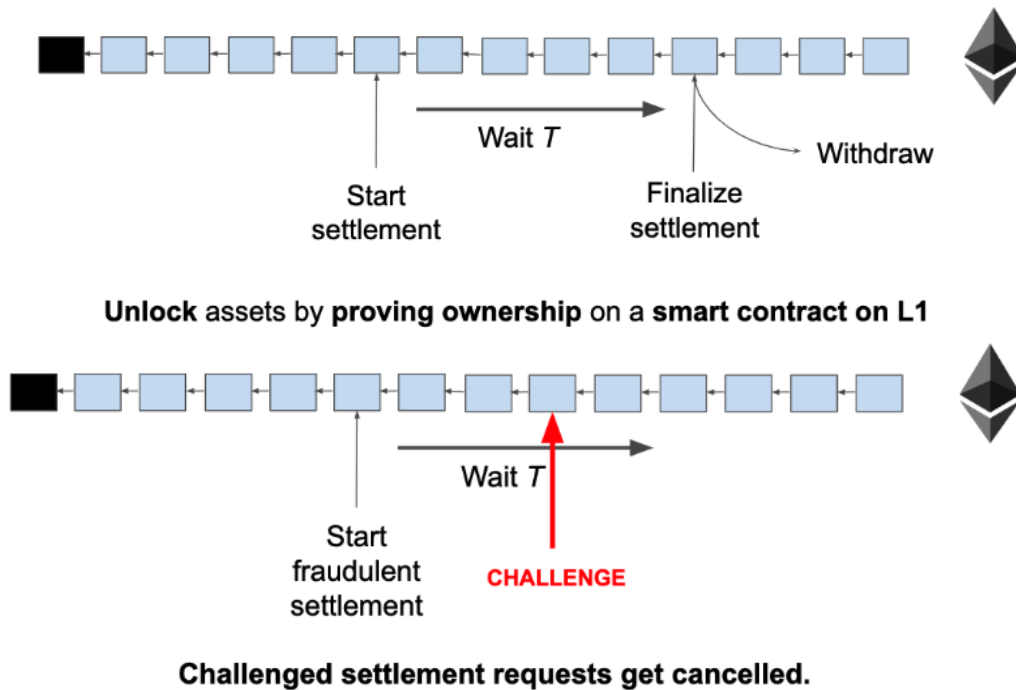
Wait $T$

Withdraw

Start settlement

Finalize settlement

**Unlock** assets by **proving ownership** on a **smart contract on L1**

Wait $T$

Start fraudulent settlement

CHALLENGE

**Challenged settlement requests get cancelled.**